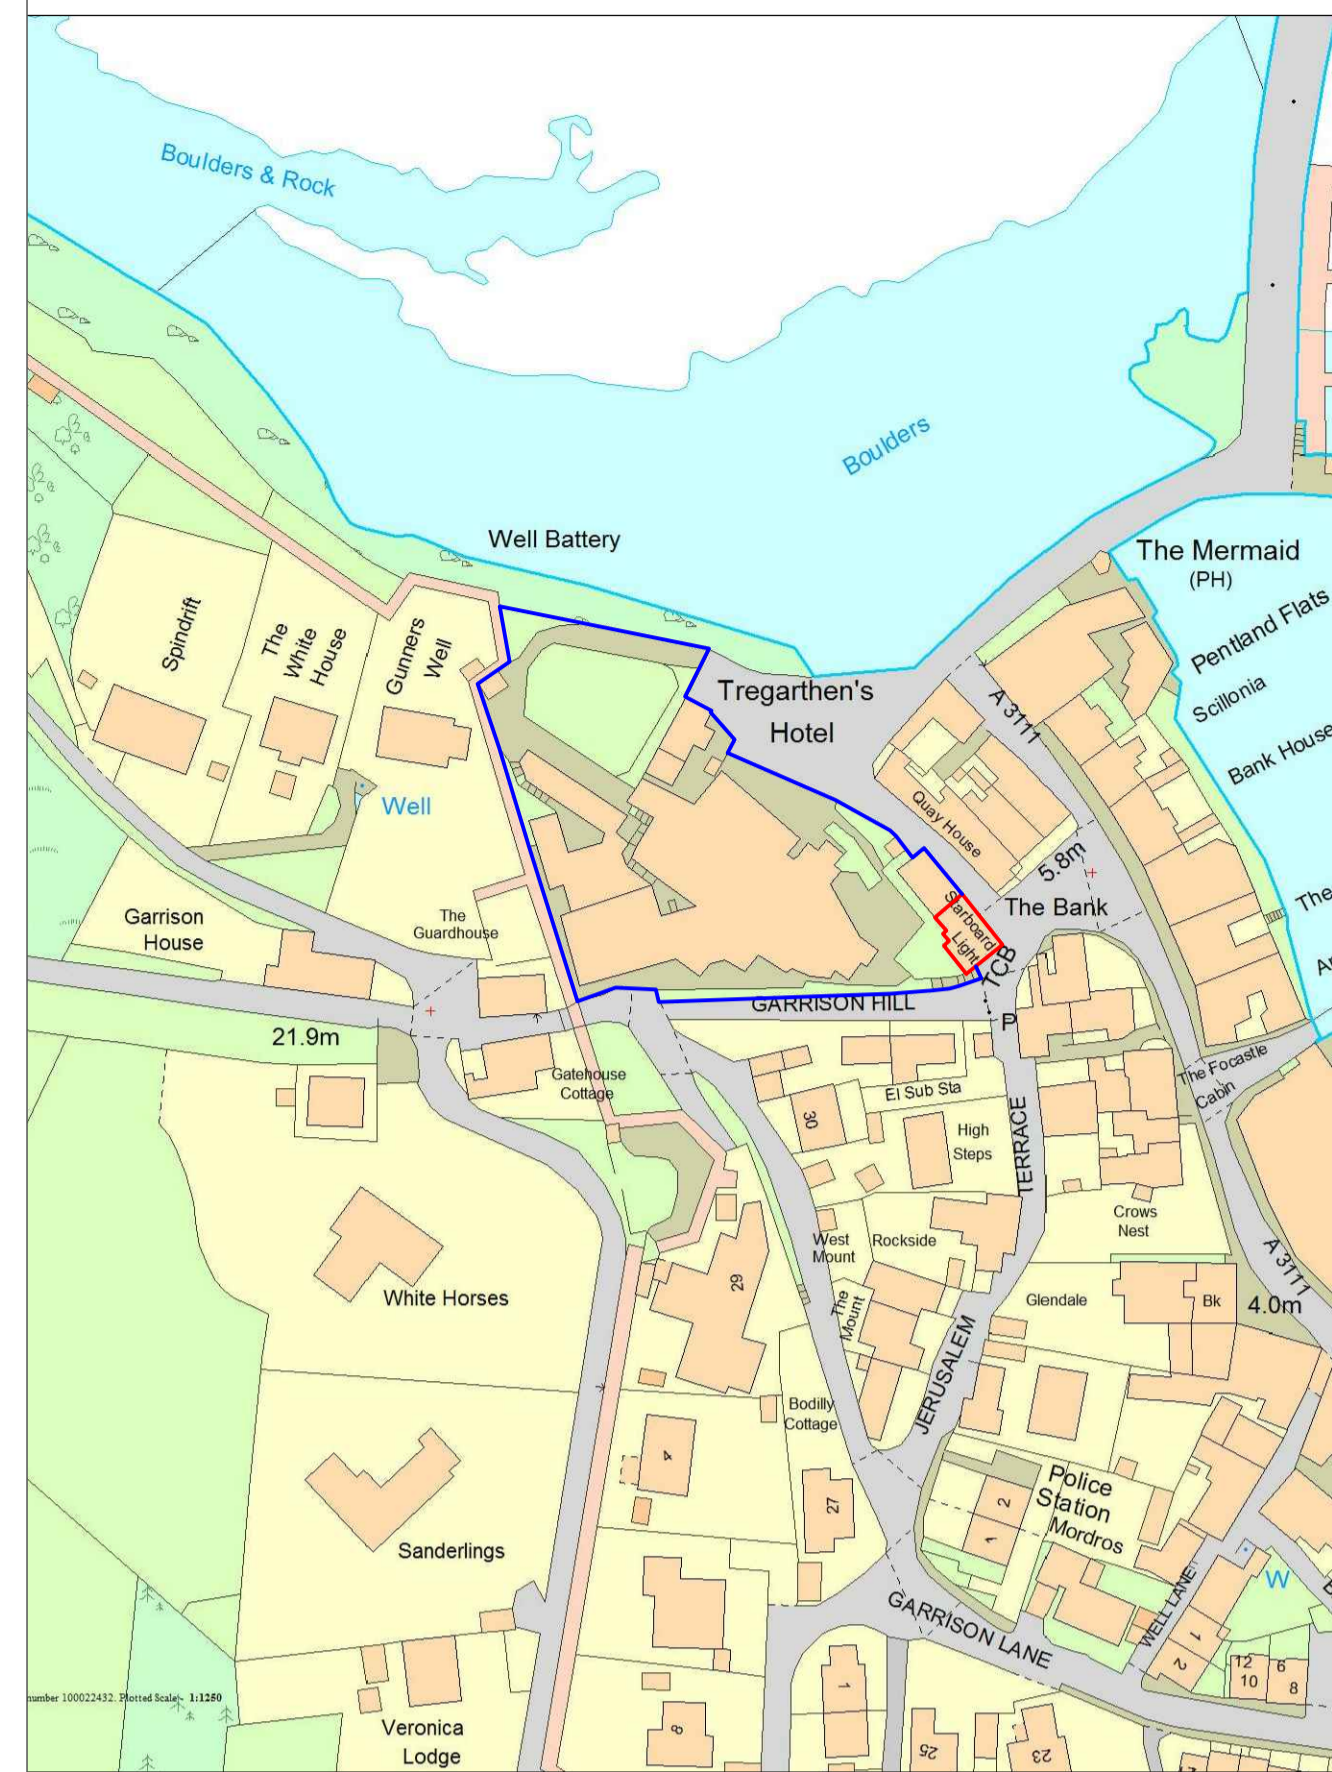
Boulders & Rock

Boulders

Well Battery

The Mermaid
(PH)

Pentland Flats

Scillonia

Bank House

Tregarthen's
Hotel

Spindrift

The White House

Gunners Well

Well

A 3111

Quay House

5.8m

The Bank

Starboard Light

TCB

The

A

Garrison
House

The
Guardhouse

GARRISON HILL

21.9m

P

Gatehouse
Cottage

El Sub Sta

30

High
Steps

TERRACE

The Focastle
Cabin

Crows
Nest

A 3111

West
Mount

Rockside

White Horses

29

The Mount

JERUSALEM

Glendale

Bk

4.0m

Bodilly
Cottage

4

27

Police
Station
Mordros

2

1

Sanderlings

GARRISON LANE

WELL LANE

W

1

2

12
10

6
8

number 100022432. Plotted Scale - 1:1250

Veronica
Lodge

8

1

25

23